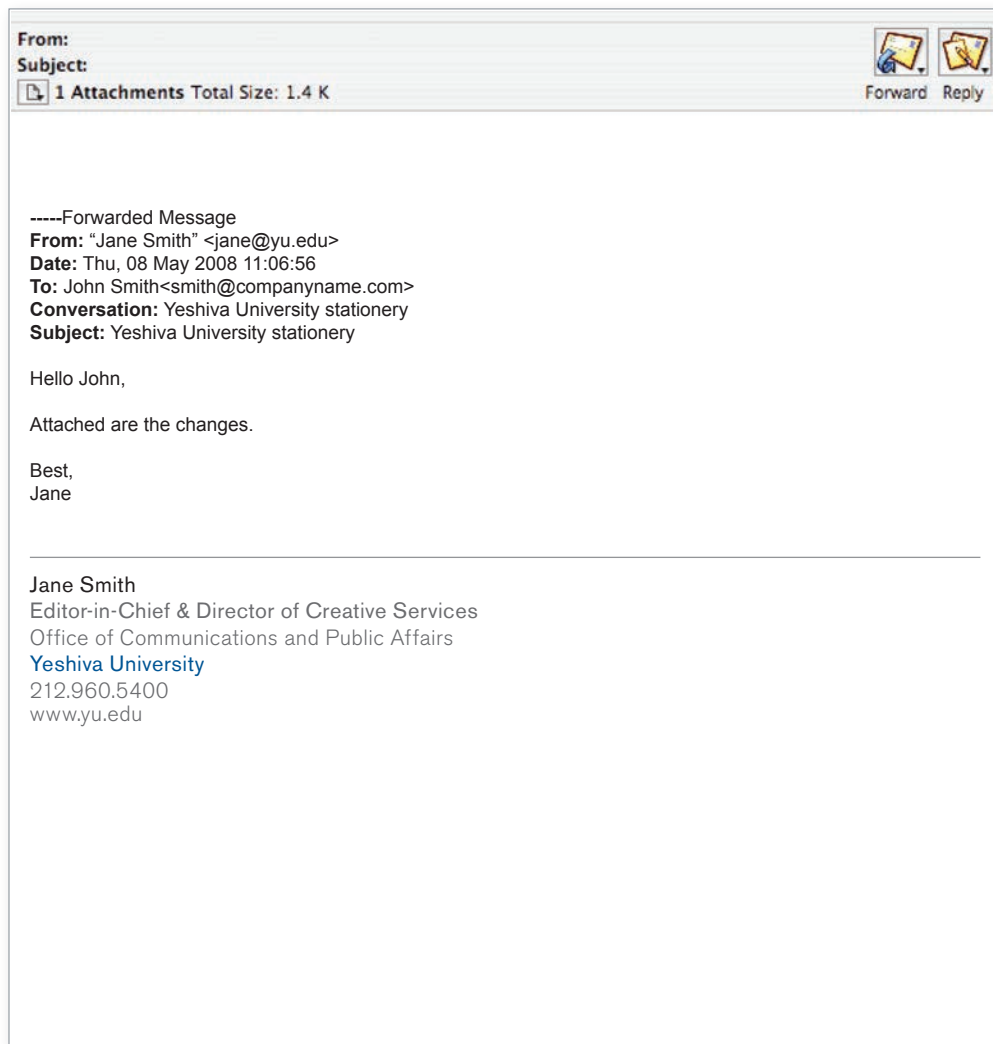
From:
Subject:
1 Attachments Total Size: 1.4 K

Forward Reply

-----Forwarded Message
From: "Jane Smith" <jane@yu.edu>
Date: Thu, 08 May 2008 11:06:56
To: John Smith<smith@companyname.com>
Conversation: Yeshiva University stationery
Subject: Yeshiva University stationery

Hello John,

Attached are the changes.

Best,
Jane

Jane Smith
Editor-in-Chief & Director of Creative Services
Office of Communications and Public Affairs
Yeshiva University
212.960.5400
www.yu.edu